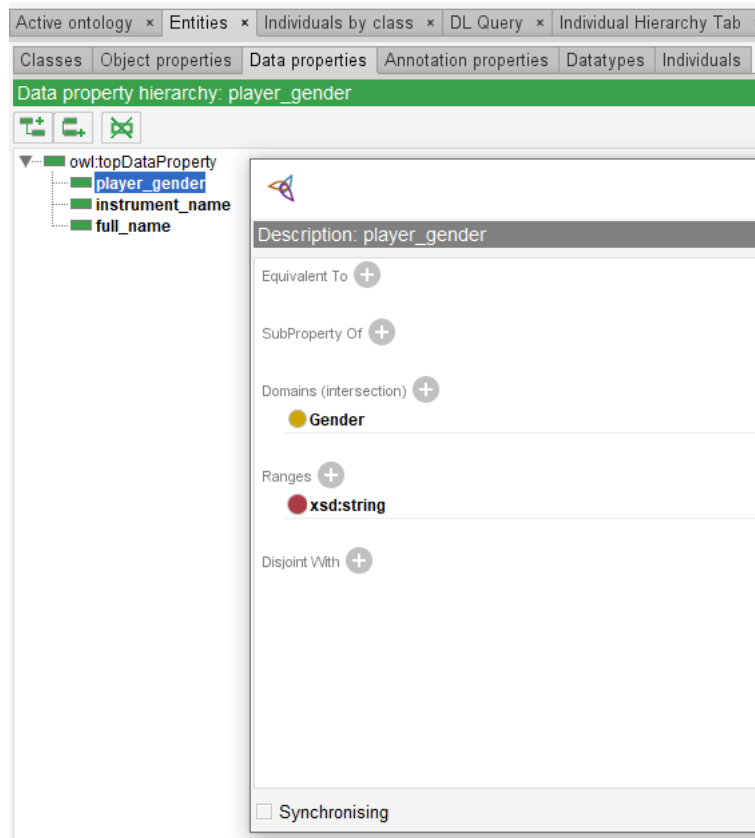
Active ontology × Entities × Individuals by class × DL Query × Individual Hierarchy Tab

Classes | Object properties | Data properties | Annotation properties | Datatypes | Individuals

Data property hierarchy: player_gender

owl:topDataProperty
player_gender
instrument_name
full_name

Description: player_gender

Equivalent To

SubProperty Of

Domains (intersection)
Gender

Ranges
xsd:string

Disjoint With

Synchronising